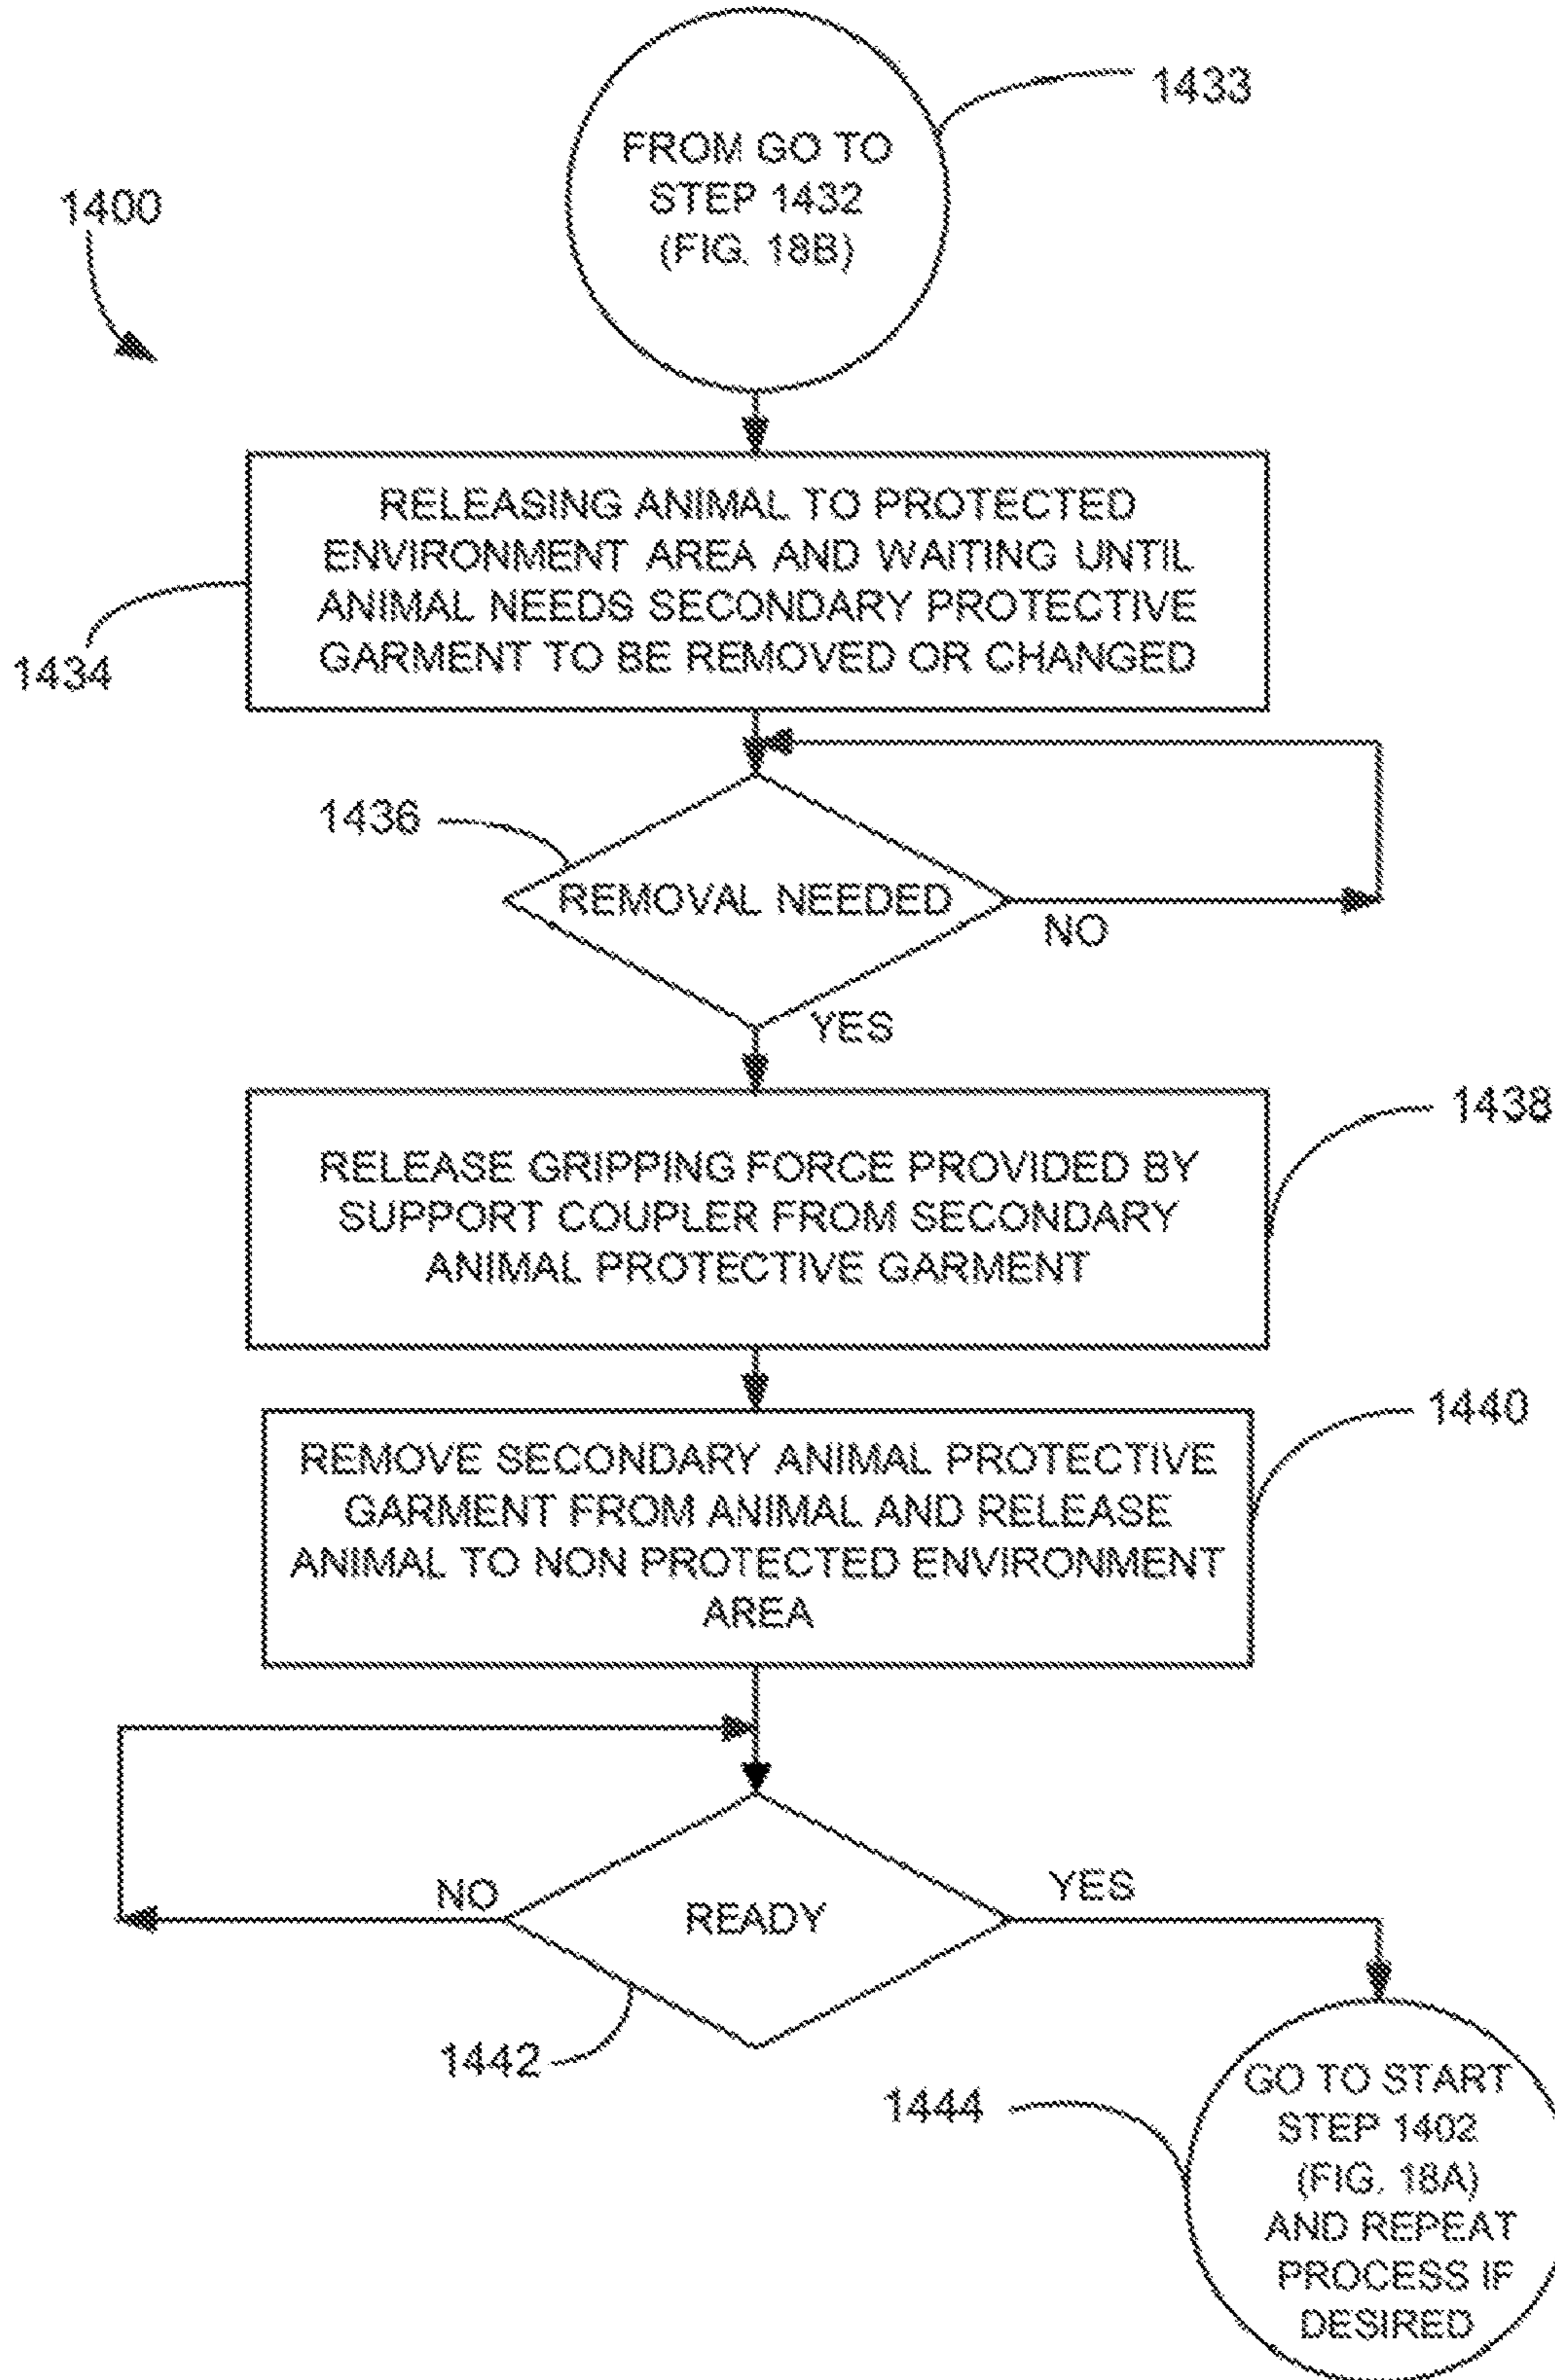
1433

FROM GO TO STEP 1432 (FIG. 18B)

1400

RELEASING ANIMAL TO PROTECTED ENVIRONMENT AREA AND WAITING UNTIL ANIMAL NEEDS SECONDARY PROTECTIVE GARMENT TO BE REMOVED OR CHANGED

1434

1436

REMOVAL NEEDED

NO

YES

RELEASE GRIPPING FORCE PROVIDED BY SUPPORT COUPLER FROM SECONDARY ANIMAL PROTECTIVE GARMENT

1438

REMOVE SECONDARY ANIMAL PROTECTIVE GARMENT FROM ANIMAL AND RELEASE ANIMAL TO NON PROTECTED ENVIRONMENT AREA

1440

NO

READY

YES

1442

1444

GO TO START STEP 1402 (FIG. 18A) AND REPEAT PROCESS IF DESIRED